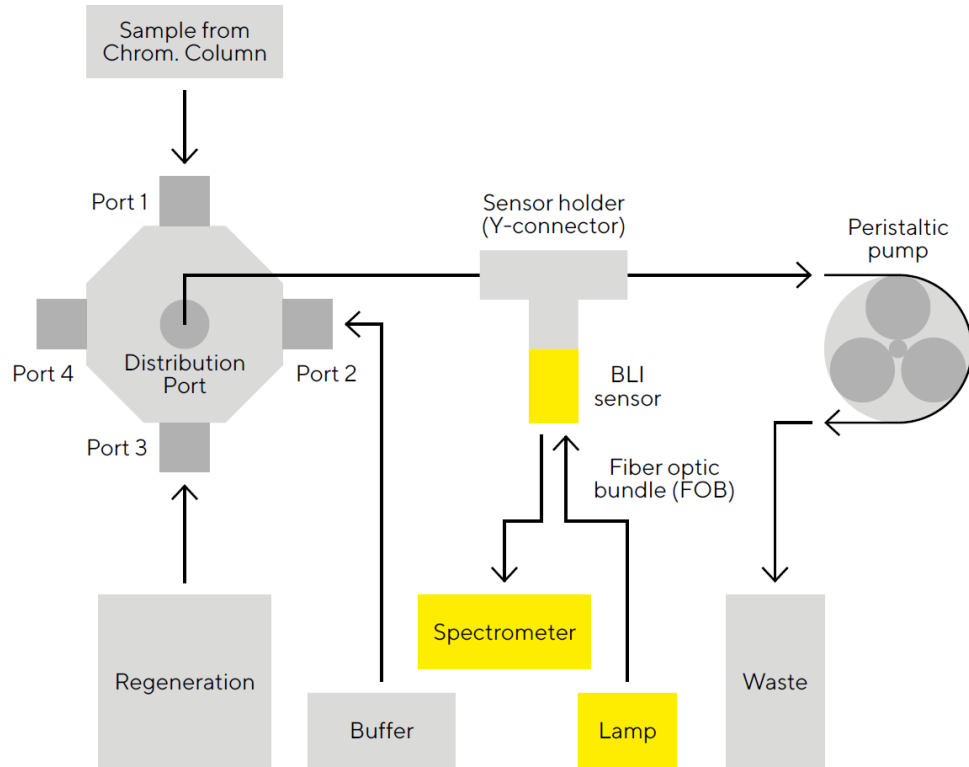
Sample from Chrom. Column

Port 1

Sensor holder (Y-connector)

Peristaltic pump

Port 4

Distribution Port

Port 2

BLI sensor

Port 3

Fiber optic bundle (FOB)

Spectrometer

Regeneration

Waste

Buffer

Lamp